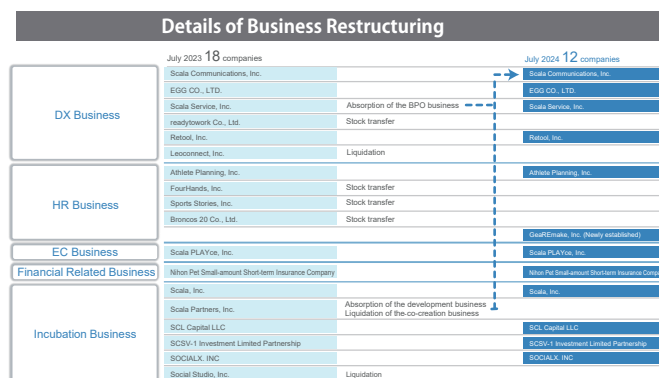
Details of Business Restructuring

July 2023 18 companies

July 2024 12 companies

DX Business

HR Business

EC Business

Financial Related Business

Incubation Business

| | July 2023 18 companies | | July 2024 12 companies |
|---|---|---|---|
| DX Business | Scala Communications, Inc. | | Scala Communications, Inc. |
| | EGG CO., LTD. | | EGG CO., LTD. |
| | Scala Service, Inc. | Absorption of the BPO business | Scala Service, Inc. |
| | readytowork Co., Ltd. | Stock transfer | |
| | Retool, Inc. | | Retool, Inc. |
| | Leoconnect, Inc. | Liquidation | |
| HR Business | Athlete Planning, Inc. | | Athlete Planning, Inc. |
| | FourHands, Inc. | Stock transfer | |
| | Sports Stories, Inc. | Stock transfer | |
| | Broncos 20 Co., Ltd. | Stock transfer | |
| | | | GeARemake, Inc. (Newly established) |
| EC Business | Scala PLAYce, Inc. | | Scala PLAYce, Inc. |
| Financial Related Business | Nihon Pet Small-amount Short-term Insurance Company | | Nihon Pet Small-amount Short-term Insurance Compa |
| Incubation Business | Scala, Inc. | | Scala, Inc. |
| | Scala Partners, Inc. | Absorption of the development business Liquidation of the co-creation business | |
| | SCL Capital LLC | | SCL Capital LLC |
| | SCSV-1 Investment Limited Partnership | | SCSV-1 Investment Limited Partnership |
| | SOCIALX. INC | | SOCIALX. INC |
| | Social Studio, Inc. | Liquidation | |